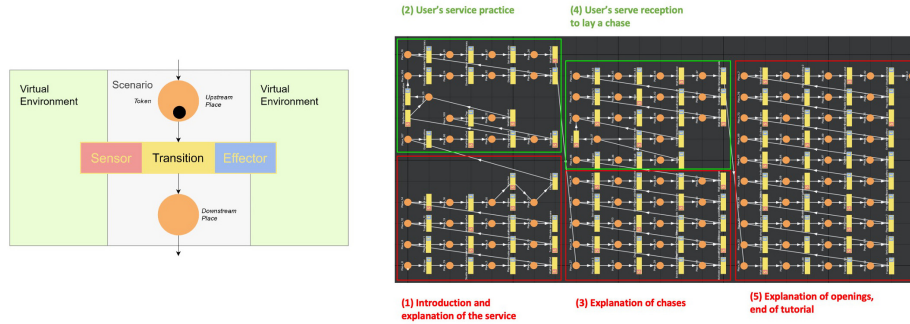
Virtual Environment

Scenario

Token

Upstream Place

Virtual Environment

Sensor

Transition

Effector

Downstream Place

(2) User's service practice

(4) User's serve reception to lay a chase

(1) Introduction and explanation of the service

(3) Explanation of chases

(5) Explanation of openings, end of tutorial